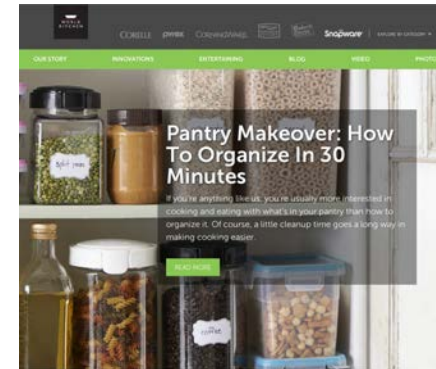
WORLD KITCHEN

CORELLE pyrex CORNINGWARE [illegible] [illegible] Snapware EXPLORE BY CATEGORY

OUR STORY INNOVATIONS ENTERTAINING BLOG VIDEO PHOTO

split peas

Pantry Makeover: How To Organize In 30 Minutes

If you're anything like us, you're usually more interested in cooking and eating with what's in your pantry than how to organize it. Of course, a little cleanup time goes a long way in making cooking easier.

READ MORE

coffee